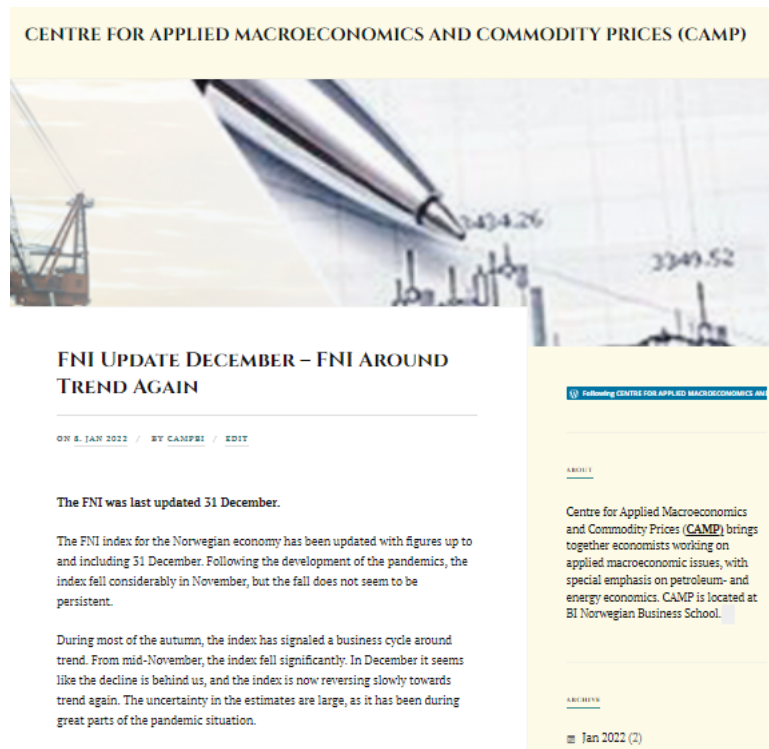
CENTRE FOR APPLIED MACROECONOMICS AND COMMODITY PRICES (CAMP)

3434.26

3349.52

FNI Update December – FNI Around Trend Again

ON 8. JAN 2022 / BY CAMPBI / EDIT

The FNI was last updated 31 December.

The FNI index for the Norwegian economy has been updated with figures up to and including 31 December. Following the development of the pandemics, the index fell considerably in November, but the fall does not seem to be persistent.

During most of the autumn, the index has signaled a business cycle around trend. From mid-November, the index fell significantly. In December it seems like the decline is behind us, and the index is now reversing slowly towards trend again. The uncertainty in the estimates are large, as it has been during great parts of the pandemic situation.

Following CENTRE FOR APPLIED MACROECONOMICS AN

ABOUT

Centre for Applied Macroeconomics and Commodity Prices (CAMP) brings together economists working on applied macroeconomic issues, with special emphasis on petroleum- and energy economics. CAMP is located at BI Norwegian Business School.

ARCHIVE

Jan 2022 (2)